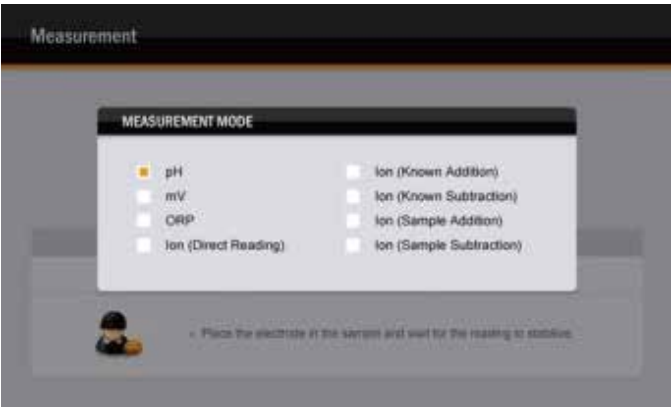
Measurement

MEASUREMENT MODE

pH
mV
ORP
Ion (Direct Reading)

Ion (Known Addition)
Ion (Known Subtraction)
Ion (Sample Addition)
Ion (Sample Subtraction)

- Place the electrode in the sample and wait for the reading to stabilize.